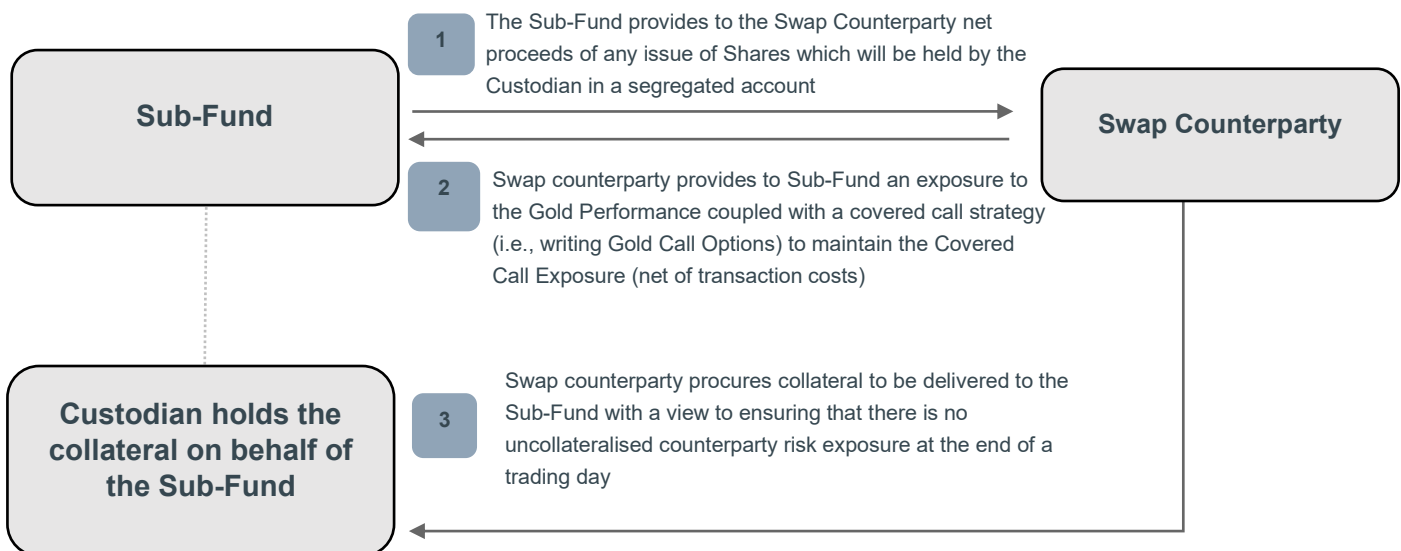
Sub-Fund

1

The Sub-Fund provides to the Swap Counterparty net proceeds of any issue of Shares which will be held by the Custodian in a segregated account

Swap Counterparty

2

Swap counterparty provides to Sub-Fund an exposure to the Gold Performance coupled with a covered call strategy (i.e., writing Gold Call Options) to maintain the Covered Call Exposure (net of transaction costs)

Custodian holds the collateral on behalf of the Sub-Fund

3

Swap counterparty procures collateral to be delivered to the Sub-Fund with a view to ensuring that there is no uncollateralised counterparty risk exposure at the end of a trading day